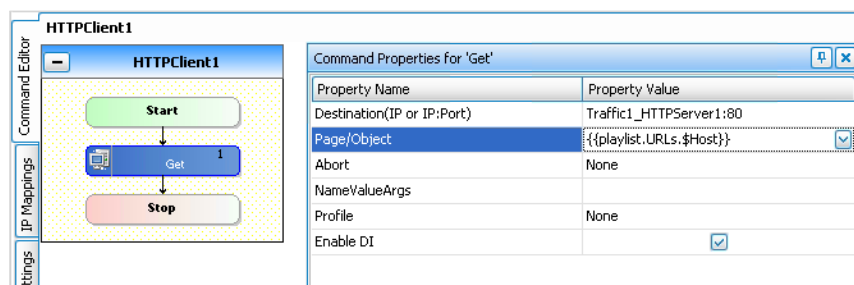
HTTPClient1

Command Editor

IP Mappings

ttings

HTTPClient1

Start

Get 1

Stop

Command Properties for 'Get'

| Property Name | Property Value |
|---|---|
| Destination(IP or IP:Port) | Traffic1_HTTPServer1:80 |
| Page/Object | {{playlist.URLs.$Host}} |
| Abort | None |
| NameValueArgs | |
| Profile | None |
| Enable DI | |